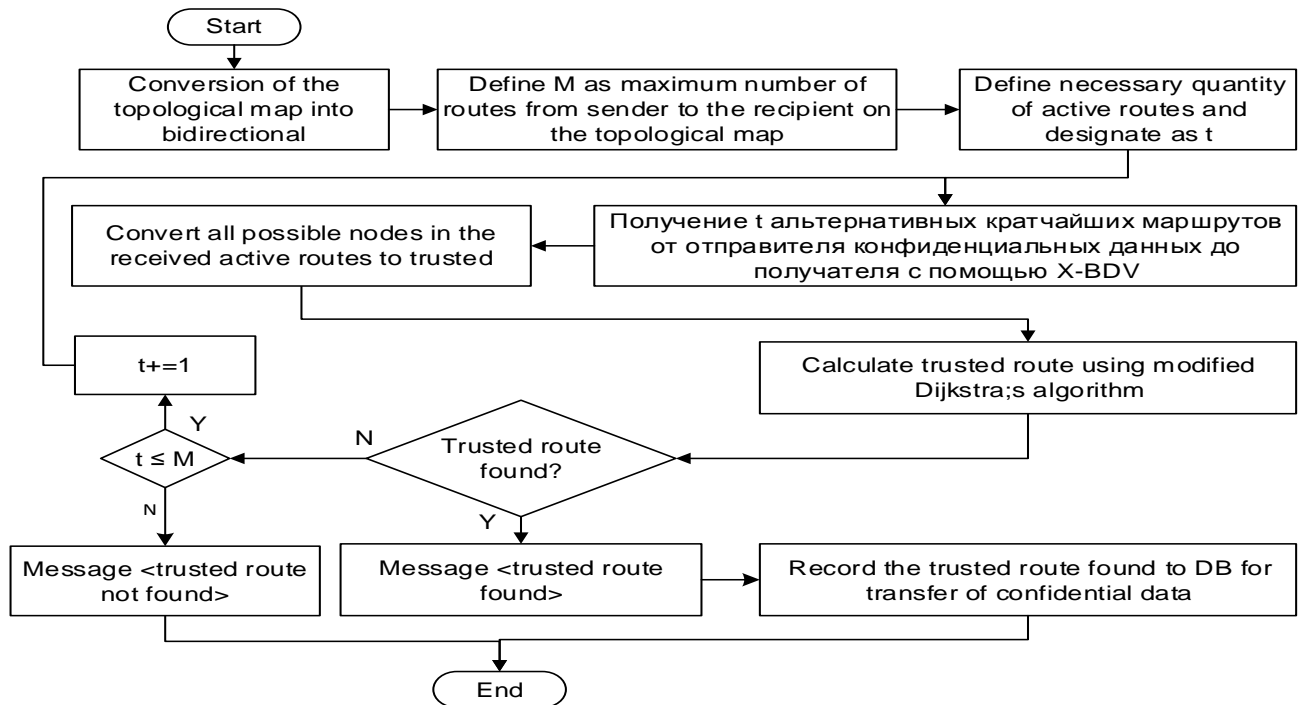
Start

Conversion of the topological map into bidirectional

Define M as maximum number of routes from sender to the recipient on the topological map

Define necessary quantity of active routes and designate as t

Получение t альтернативных кратчайших маршрутов от отправителя конфиденциальных данных до получателя с помощью X-BDV

Convert all possible nodes in the received active routes to trusted

Calculate trusted route using modified Dijkstra;s algorithm

t+=1

Y

N

$t \leq M$

Trusted route found?

N

Y

Message <trusted route not found>

Message <trusted route found>

Record the trusted route found to DB for transfer of confidential data

End